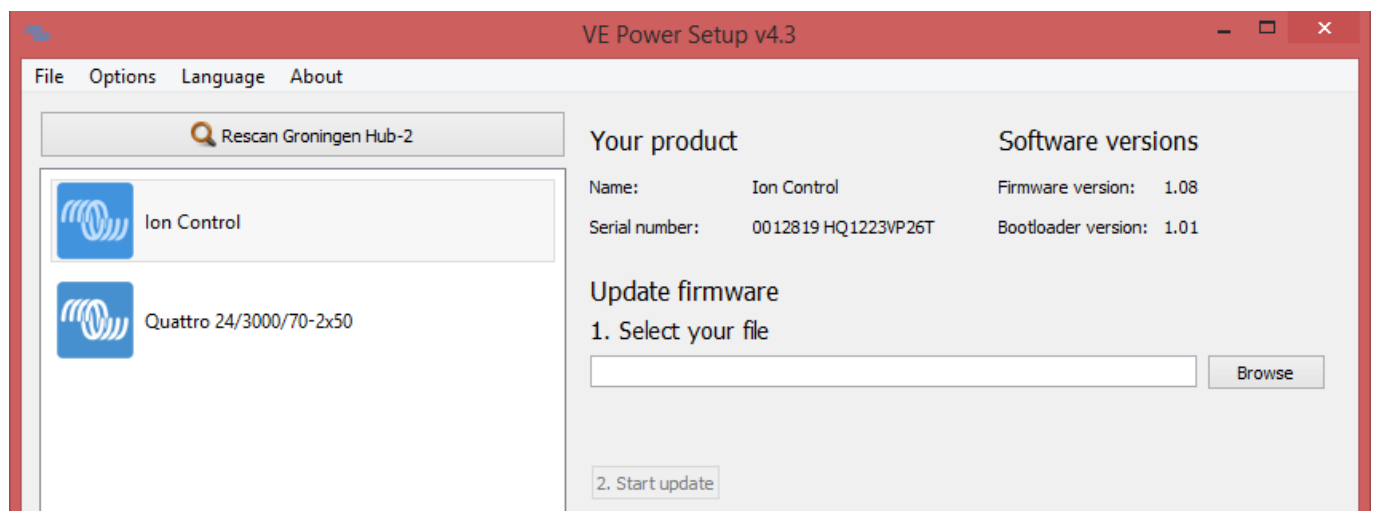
VE Power Setup v4.3

File Options Language About

Rescan Groningen Hub-2

Ion Control

Quattro 24/3000/70-2x50

Your product

Name: Ion Control

Serial number: 0012819 HQ1223VP26T

Software versions

Firmware version: 1.08

Bootloader version: 1.01

Update firmware

1. Select your file

Browse

2. Start update